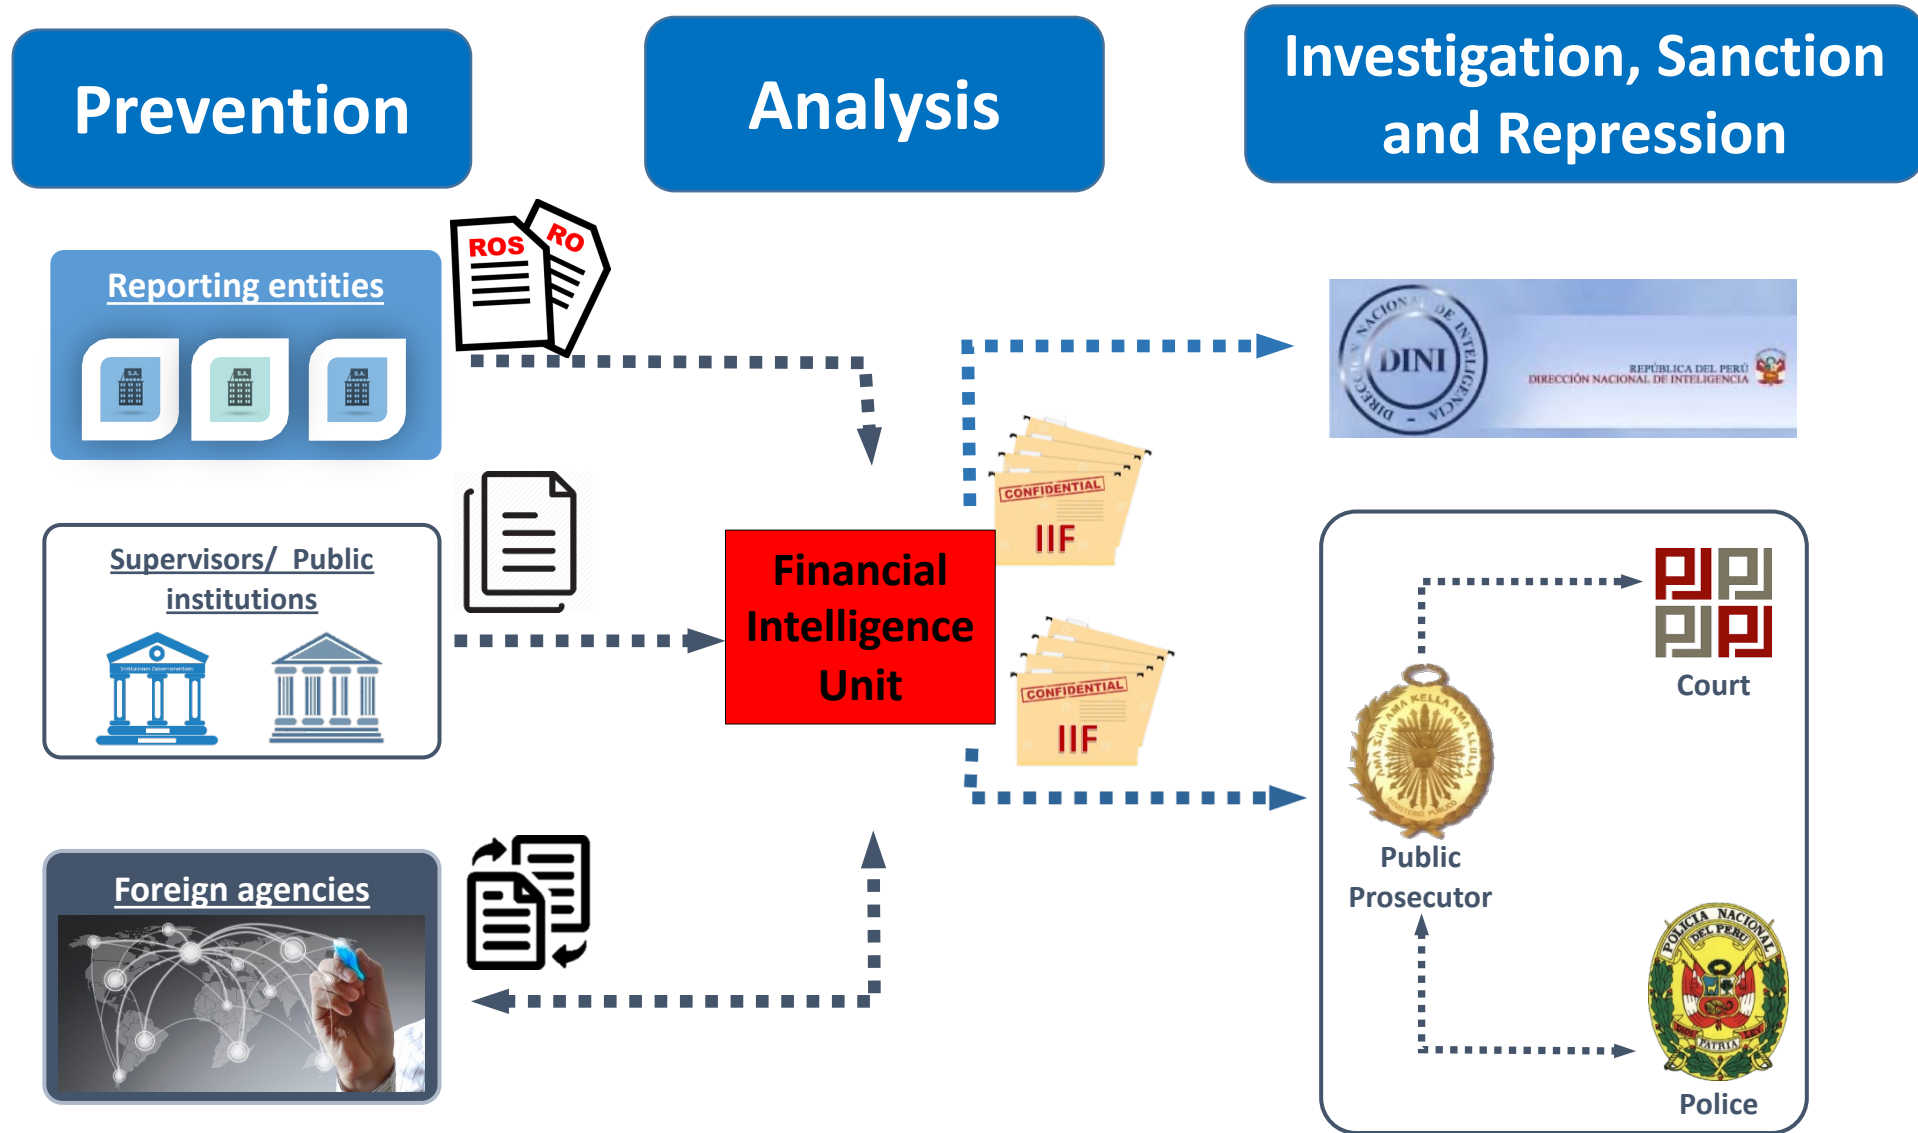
Prevention

Analysis

Investigation, Sanction and Repression

Reporting entities

ROS

RO

Supervisors/ Public institutions

Financial Intelligence Unit

CONFIDENTIAL

IIF

CONFIDENTIAL

IIF

DIRECCIÓN NACIONAL DE INTELIGENCIA

DINI

REPÚBLICA DEL PERÚ
DIRECCIÓN NACIONAL DE INTELIGENCIA

Court

Public Prosecutor

Foreign agencies

POLICIA NACIONAL DEL PERU

Police